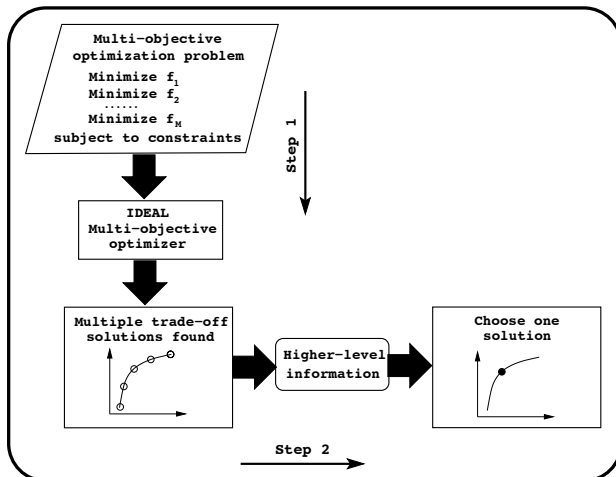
Multi-objective optimization problem
Minimize $f_1$
Minimize $f_2$
......
Minimize $f_M$
subject to constraints

Step 1

IDEAL Multi-objective optimizer

Multiple trade-off solutions found

Higher-level information

Choose one solution

Step 2